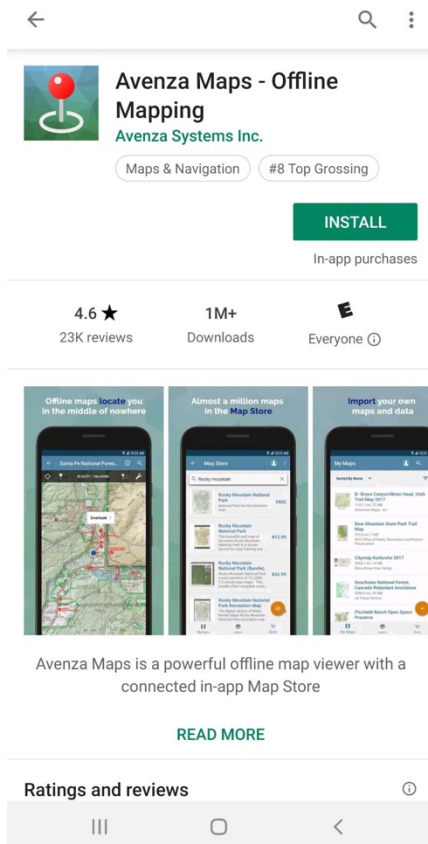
Avenza Maps - Offline Mapping

Avenza Systems Inc.

Maps & Navigation

#8 Top Grossing

INSTALL

In-app purchases

4.6 ★
23K reviews

1M+
Downloads

E
Everyone ⓘ

Offline maps locate you in the middle of nowhere

Santa Fe National Fore...

Overlook

Almost a million maps in the Map Store

Map Store

Rocky mountain

Rocky Mountain National Park

FREE

Rocky Mountain National Park

$15.99

Rocky Mountain National Park (Bundle)

$36.99

Rocky Mountain National Park Recreation Map

Import your own maps and data

My Maps

Sorted By Name

Avenza Maps is a powerful offline map viewer with a connected in-app Map Store

READ MORE

Ratings and reviews

ⓘ